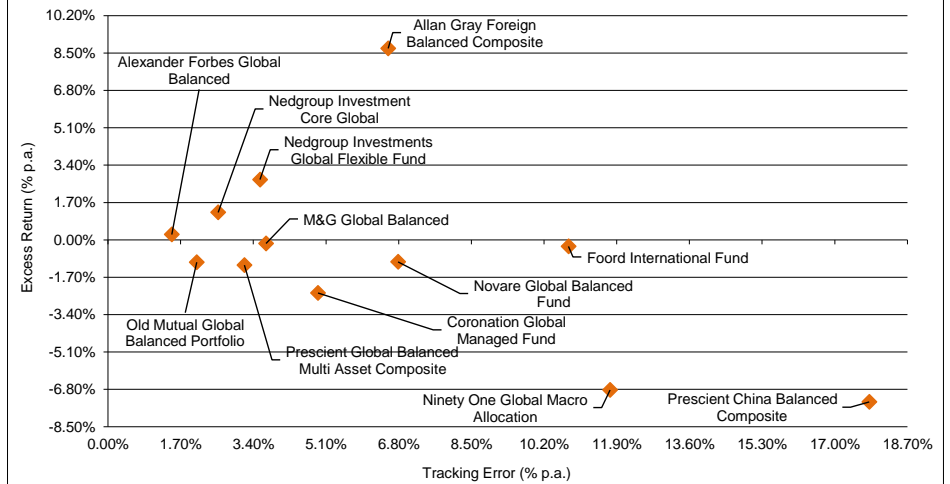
10.20%
8.50%
6.80%
5.10%
3.40%
1.70%
0.00%
-1.70%
-3.40%
-5.10%
-6.80%
-8.50%

Excess Return (% p.a.)

Allan Gray Foreign Balanced Composite
Alexander Forbes Global Balanced
Nedgroup Investment Core Global
Nedgroup Investments Global Flexible Fund
M&G Global Balanced
Foord International Fund
Novare Global Balanced Fund
Coronation Global Managed Fund
Old Mutual Global Balanced Portfolio
Prescient Global Balanced Multi Asset Composite
Ninety One Global Macro Allocation
Prescient China Balanced Composite

0.00% 1.70% 3.40% 5.10% 6.80% 8.50% 10.20% 11.90% 13.60% 15.30% 17.00% 18.70%

Tracking Error (% p.a.)